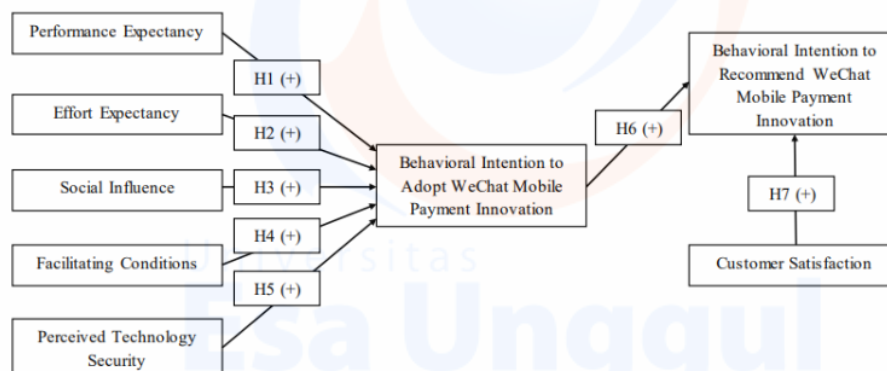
Performance Expectancy

H1 (+)

Effort Expectancy

H2 (+)

Social Influence

H3 (+)

H4 (+)

Facilitating Conditions

H5 (+)

Perceived Technology Security

Behavioral Intention to Adopt WeChat Mobile Payment Innovation

H6 (+)

Behavioral Intention to Recommend WeChat Mobile Payment Innovation

H7 (+)

Customer Satisfaction

Universitas
Esa Unggul